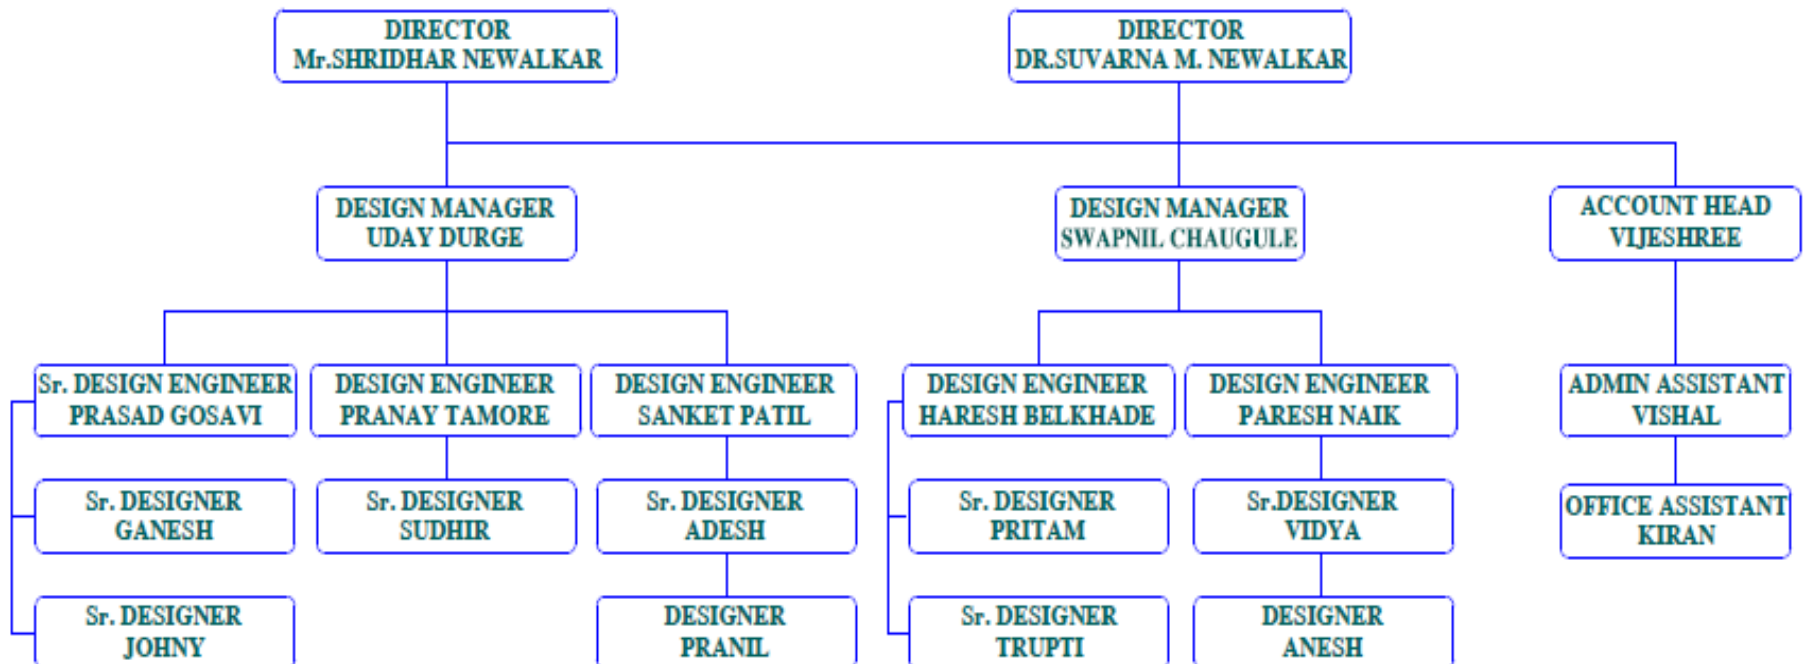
DIRECTOR
Mr.SHRIDHAR NEWALKAR

DIRECTOR
DR.SUVARNA M. NEWALKAR

DESIGN MANAGER
UDAY DURGE

DESIGN MANAGER
SWAPNIL CHAUGULE

ACCOUNT HEAD
VIJESHREE

Sr. DESIGN ENGINEER
PRASAD GOSAVI

DESIGN ENGINEER
PRANAY TAMORE

DESIGN ENGINEER
SANKET PATIL

DESIGN ENGINEER
HARESH BELKHADE

DESIGN ENGINEER
PARESH NAIK

ADMIN ASSISTANT
VISHAL

Sr. DESIGNER
GANESH

Sr. DESIGNER
SUDHIR

Sr. DESIGNER
ADESH

Sr. DESIGNER
PRITAM

Sr.DESIGNER
VIDYA

OFFICE ASSISTANT
KIRAN

Sr. DESIGNER
JOHNY

DESIGNER
PRANIL

Sr. DESIGNER
TRUPTI

DESIGNER
ANESH